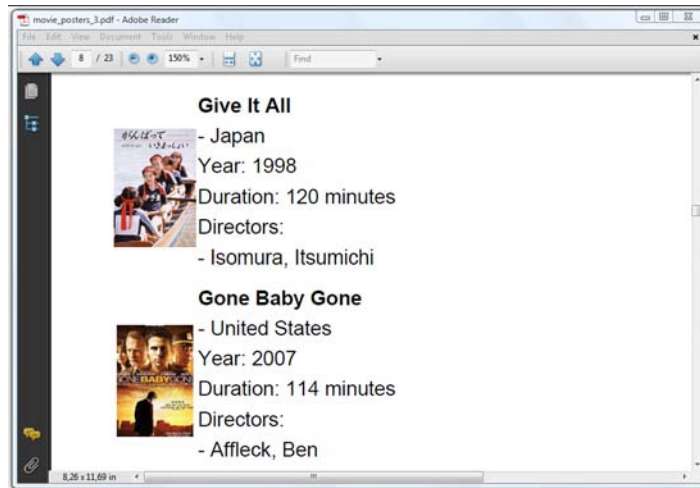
movie_posters_3.pdf - Adobe Reader

File Edit View Document Tools Window Help

8 / 23 150% Find

Give It All
- Japan
Year: 1998
Duration: 120 minutes
Directors:
- Isomura, Itsumichi

Gone Baby Gone
- United States
Year: 2007
Duration: 114 minutes
Directors:
- Affleck, Ben

8,26 x 11,69 in